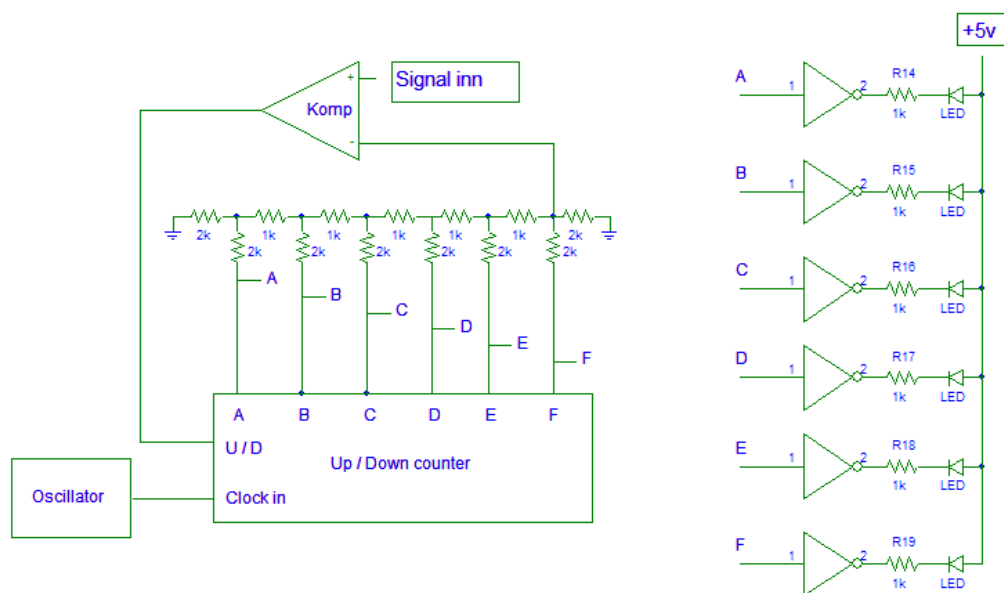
Signal inn
+
Komp
-
2k 1k 1k 1k 1k 1k 2k
2k 2k 2k 2k 2k 2k
A
B
C
D
E
F
A B C D E F
U / D
Up / Down counter
Oscillator
Clock in

+5v
A 1 2 R14 1k LED
B 1 2 R15 1k LED
C 1 2 R16 1k LED
D 1 2 R17 1k LED
E 1 2 R18 1k LED
F 1 2 R19 1k LED